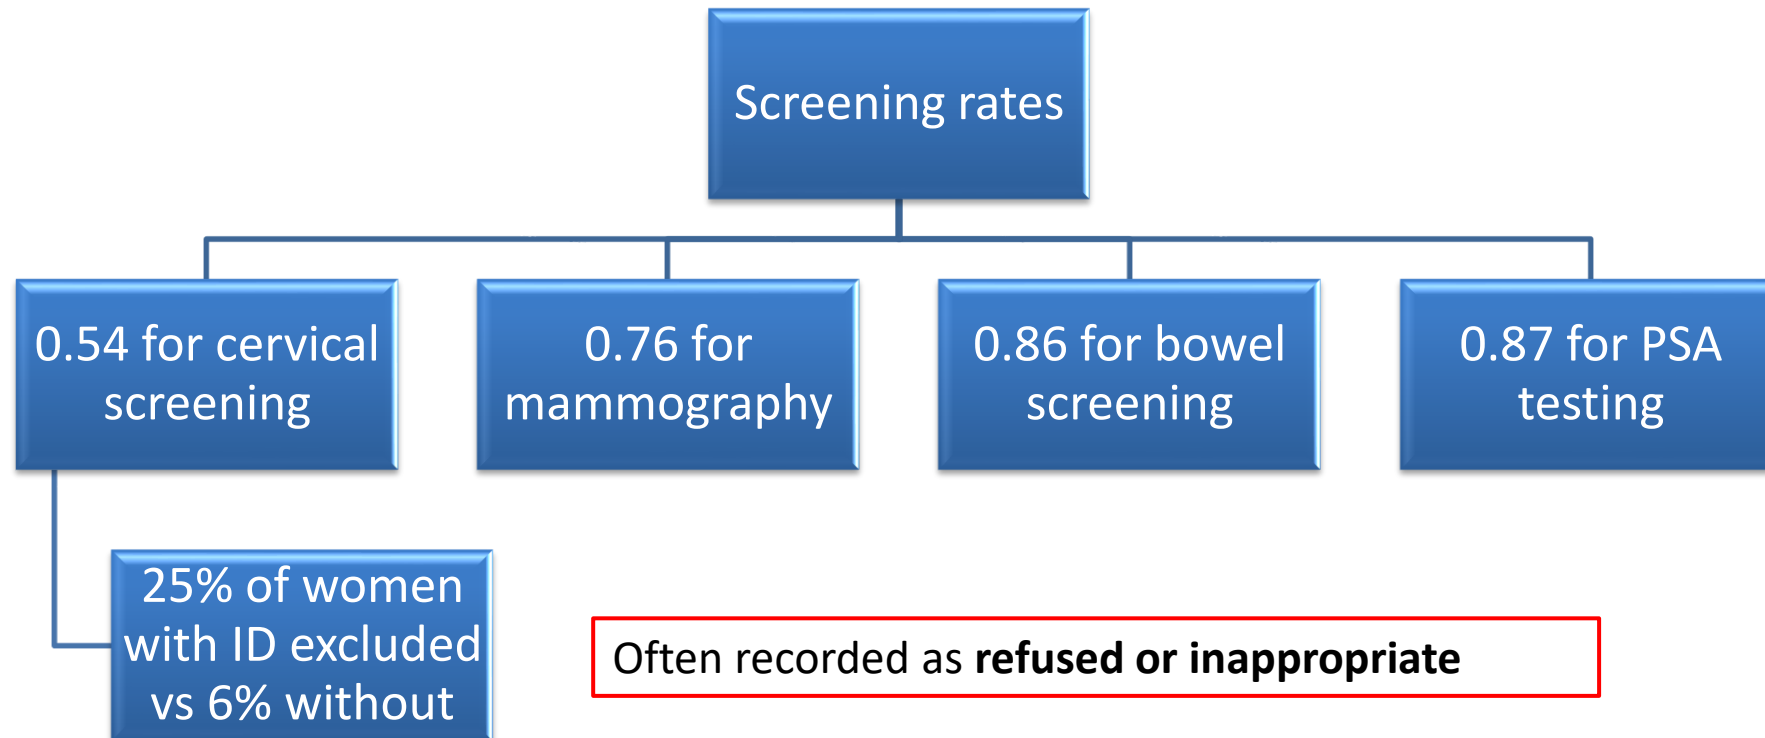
Screening rates

0.54 for cervical screening

0.76 for mammography

0.86 for bowel screening

0.87 for PSA testing

25% of women with ID excluded vs 6% without

Often recorded as **refused or inappropriate**